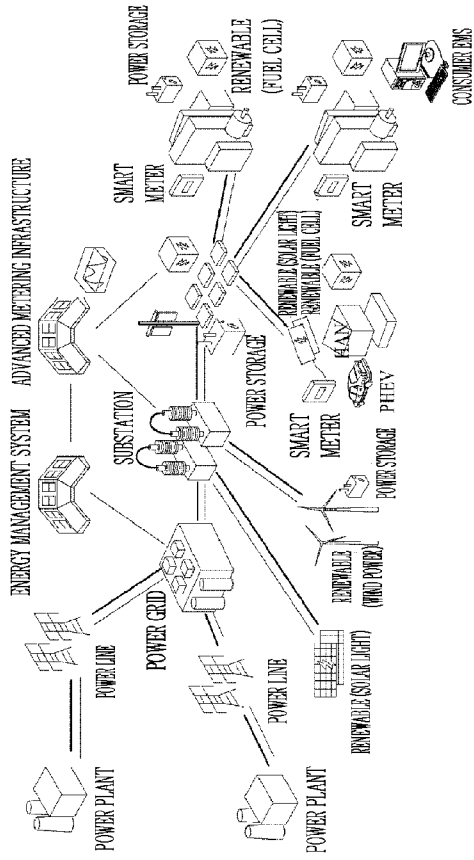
POWER PLANT
POWER PLANT
POWER LINE
POWER LINE
POWER GRID
RENEWABLE (SOLAR LIGHT)
RENEWABLE (WIND POWER)
ENERGY MANAGEMENT SYSTEM
SUBSTATION
POWER STORAGE
SMART METER
POWER STORAGE
PHEV
ADVANCED METERING INFRASTRUCTURE
RENEWABLE (SOLAR LIGHT)
RENEWABLE (FUEL CELL)
HAN
SMART METER
SMART METER
POWER STORAGE
RENEWABLE (FUEL CELL)
CONSUMER EMS